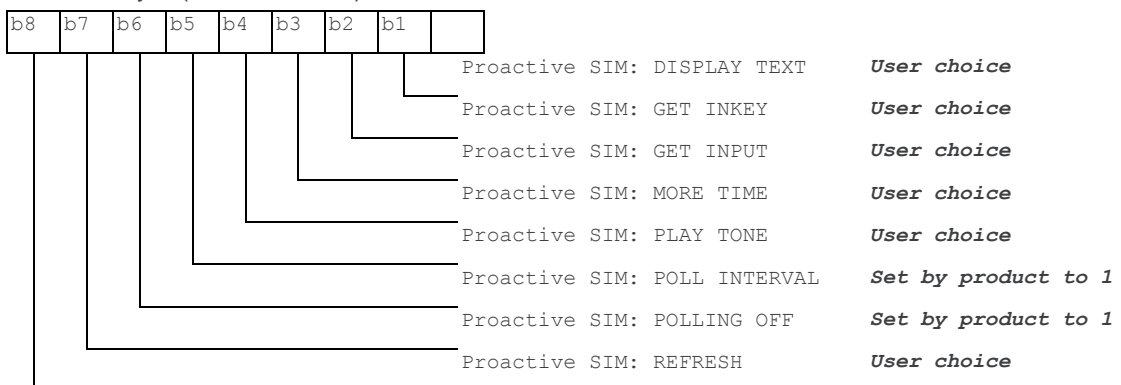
| b8 | b7 | b6 | b5 | b4 | b3 | b2 | b1 |  |
|---|---|---|---|---|---|---|---|---|

Proactive SIM: DISPLAY TEXT **User choice**

Proactive SIM: GET INKEY **User choice**

Proactive SIM: GET INPUT **User choice**

Proactive SIM: MORE TIME **User choice**

Proactive SIM: PLAY TONE **User choice**

Proactive SIM: POLL INTERVAL **Set by product to 1**

Proactive SIM: POLLING OFF **Set by product to 1**

Proactive SIM: REFRESH **User choice**